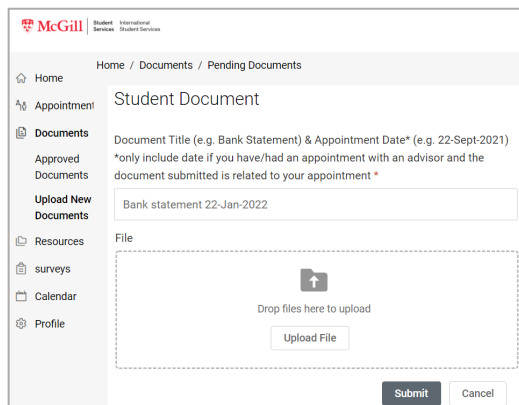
McGill Student Services International Student Services

Home / Documents / Pending Documents

Home
Appointment
Documents
Approved Documents
Upload New Documents
Resources
surveys
Calendar
Profile

Student Document

Document Title (e.g. Bank Statement) & Appointment Date* (e.g. 22-Sept-2021) *only include date if you have/had an appointment with an advisor and the document submitted is related to your appointment *

Bank statement 22-Jan-2022

File

Drop files here to upload

Upload File

Submit Cancel